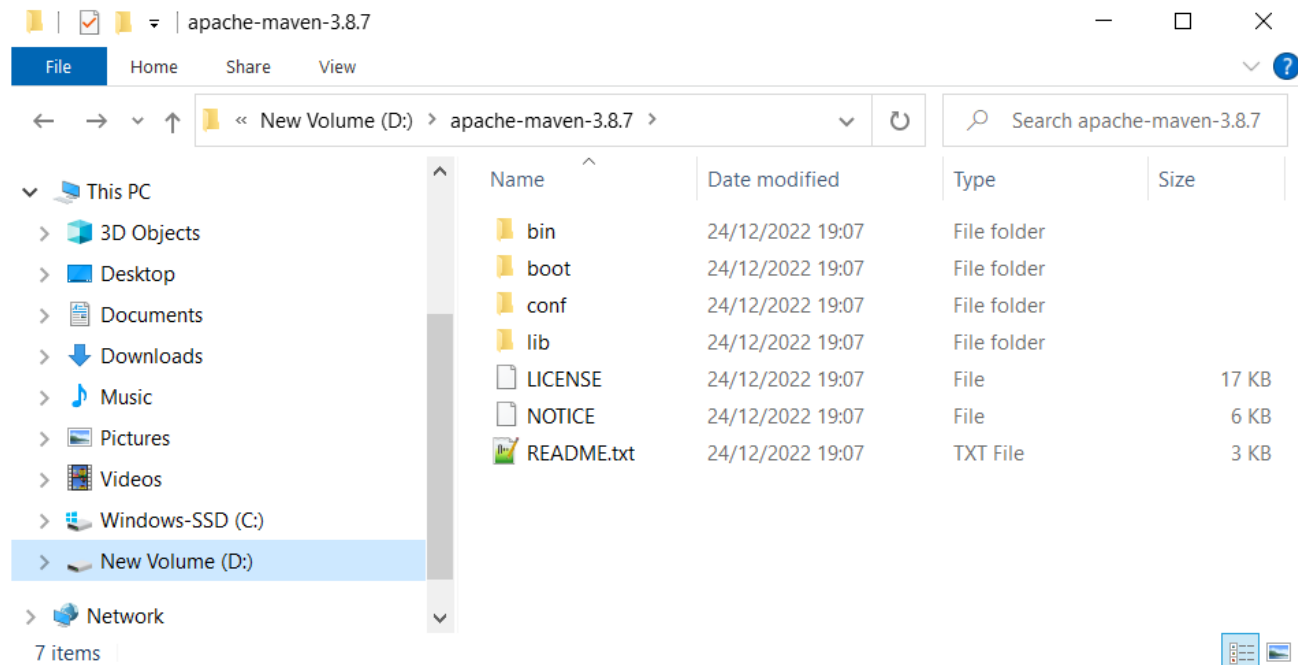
apache-maven-3.8.7

File
Home
Share
View

« New Volume (D:) › apache-maven-3.8.7 ›

Search apache-maven-3.8.7

This PC
3D Objects
Desktop
Documents
Downloads
Music
Pictures
Videos
Windows-SSD (C:)
New Volume (D:)
Network

| Name | Date modified | Type | Size |
|---|---|---|---|
| bin | 24/12/2022 19:07 | File folder | |
| boot | 24/12/2022 19:07 | File folder | |
| conf | 24/12/2022 19:07 | File folder | |
| lib | 24/12/2022 19:07 | File folder | |
| LICENSE | 24/12/2022 19:07 | File | 17 KB |
| NOTICE | 24/12/2022 19:07 | File | 6 KB |
| README.txt | 24/12/2022 19:07 | TXT File | 3 KB |

7 items